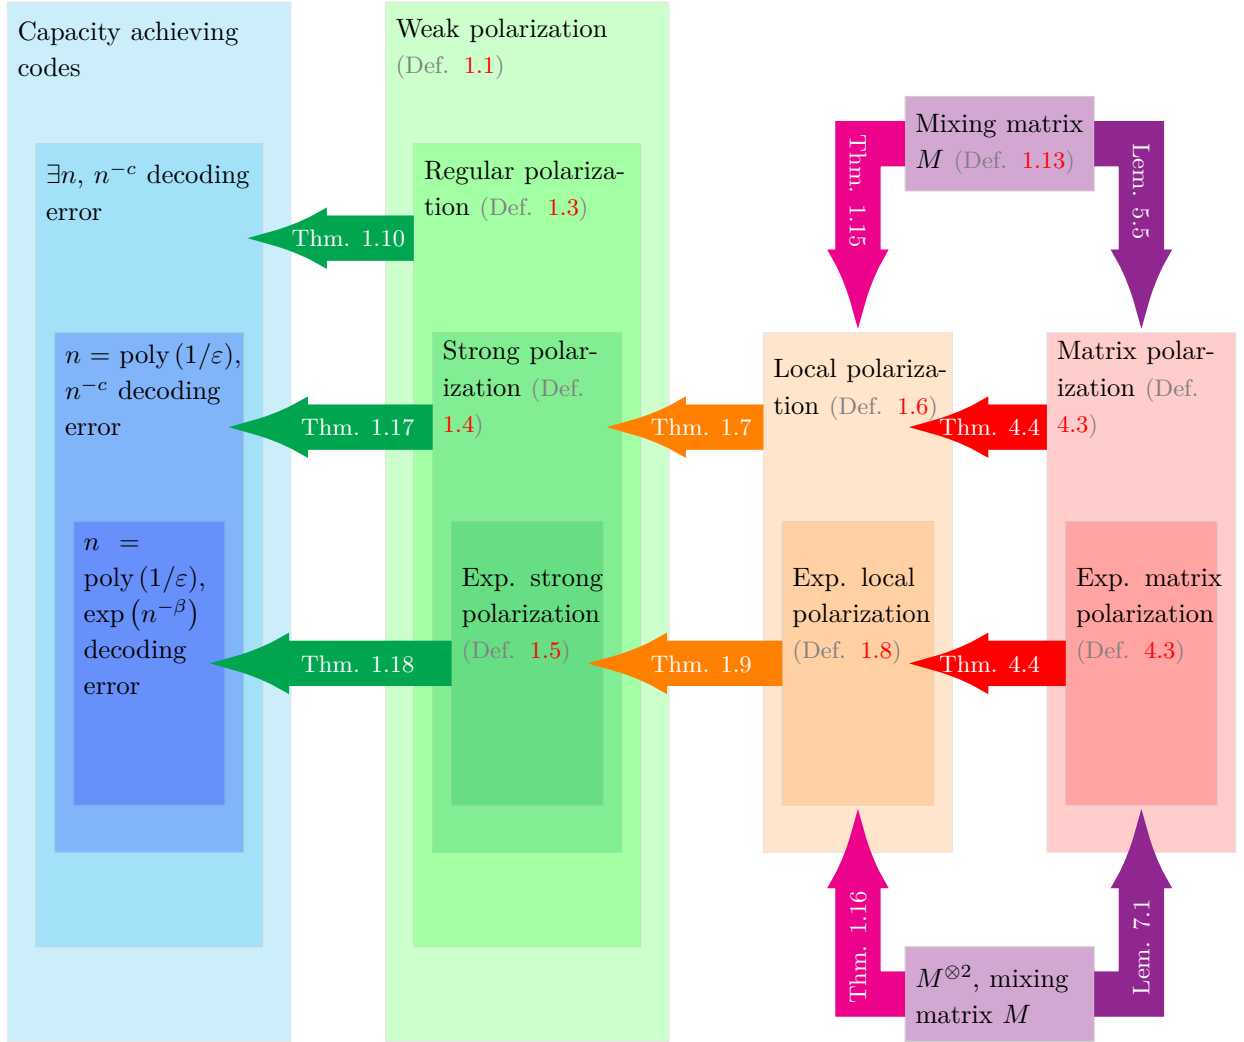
Capacity achieving codes

$\exists n$, $n^{-c}$ decoding error

$n = \text{poly}(1/\varepsilon)$, $n^{-c}$ decoding error

$n = \text{poly}(1/\varepsilon)$, $\exp(n^{-\beta})$ decoding error

Weak polarization (Def. 1.1)

Regular polarization (Def. 1.3)

Strong polarization (Def. 1.4)

Exp. strong polarization (Def. 1.5)

Thm. 1.10

Thm. 1.17

Thm. 1.18

Mixing matrix $M$ (Def. 1.13)

Thm. 1.15

Lem. 5.5

Local polarization (Def. 1.6)

Exp. local polarization (Def. 1.8)

Thm. 1.7

Thm. 1.9

Matrix polarization (Def. 4.3)

Exp. matrix polarization (Def. 4.3)

Thm. 4.4

Thm. 4.4

Thm. 1.16

Lem. 7.1

$M^{\otimes 2}$, mixing matrix $M$